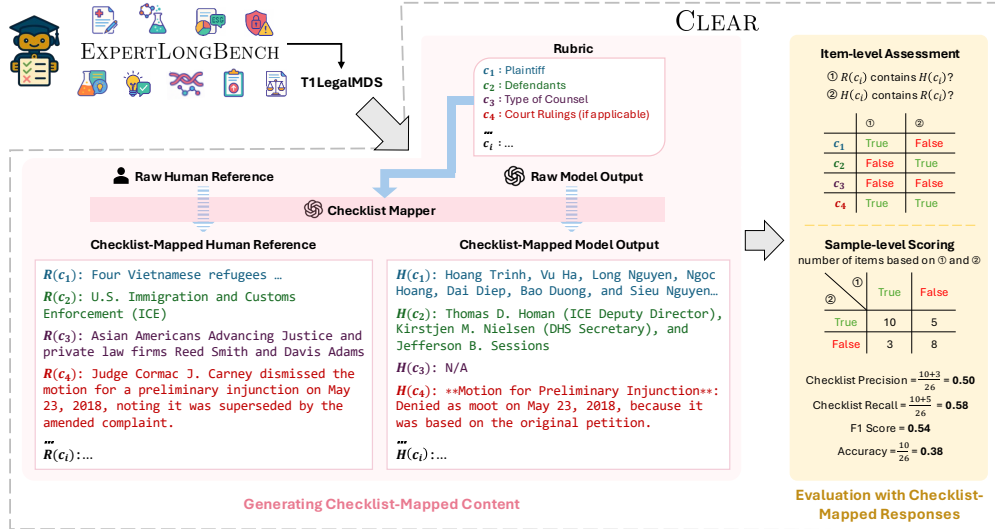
ExpertLongBench

T1LegalMDS

Clear

Rubric

$c_1$ : Plaintiff
$c_2$ : Defendants
$c_3$ : Type of Counsel
$c_4$ : Court Rulings (if applicable)
…
$c_i$ : …

Raw Human Reference

Raw Model Output

Checklist Mapper

Checklist-Mapped Human Reference

Checklist-Mapped Model Output

$R(c_1)$: Four Vietnamese refugees …

$R(c_2)$: U.S. Immigration and Customs Enforcement (ICE)

$R(c_3)$: Asian Americans Advancing Justice and private law firms Reed Smith and Davis Adams

$R(c_4)$: Judge Cormac J. Carney dismissed the motion for a preliminary injunction on May 23, 2018, noting it was superseded by the amended complaint.

…
$R(c_i)$:…

$H(c_1)$: Hoang Trinh, Vu Ha, Long Nguyen, Ngoc Hoang, Dai Diep, Bao Duong, and Sieu Nguyen…

$H(c_2)$: Thomas D. Homan (ICE Deputy Director), Kirstjen M. Nielsen (DHS Secretary), and Jefferson B. Sessions

$H(c_3)$: N/A

$H(c_4)$: **Motion for Preliminary Injunction**: Denied as moot on May 23, 2018, because it was based on the original petition.

…
$H(c_i)$:…

Generating Checklist-Mapped Content

Item-level Assessment

① $R(c_i)$ contains $H(c_i)$?
② $H(c_i)$ contains $R(c_i)$?

| | ① | ② |
|---|---|---|
| $c_1$ | True | False |
| $c_2$ | False | True |
| $c_3$ | False | False |
| $c_4$ | True | True |

Sample-level Scoring
number of items based on ① and ②

| ② \ ① | True | False |
|---|---|---|
| True | 10 | 5 |
| False | 3 | 8 |

Checklist Precision = $\frac{10+3}{26}$ = 0.50

Checklist Recall = $\frac{10+5}{26}$ = 0.58

F1 Score = 0.54

Accuracy = $\frac{10}{26}$ = 0.38

Evaluation with Checklist-Mapped Responses